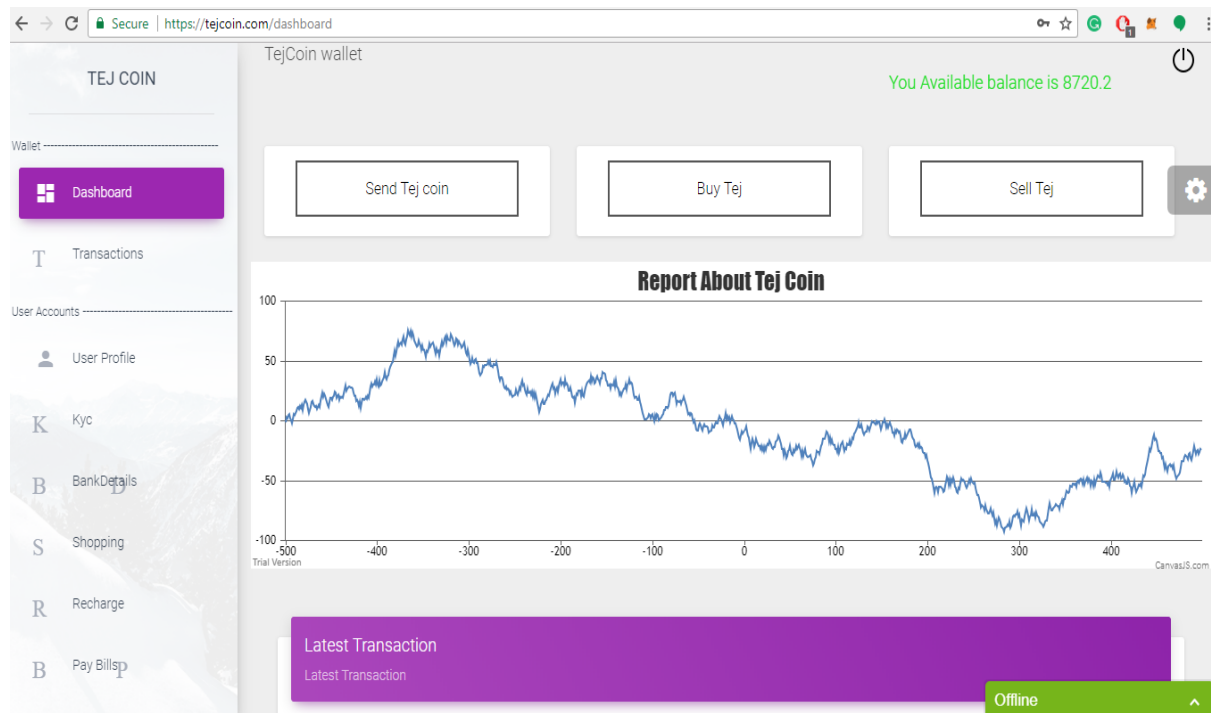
Secure | https://tejcoin.com/dashboard

TEJ COIN

Wallet

Dashboard

T Transactions

User Accounts

User Profile

K Kyc

B BankDetails

S Shopping

R Recharge

B Pay Bills

TejCoin wallet

You Available balance is 8720.2

Send Tej coin

Buy Tej

Sell Tej

Report About Tej Coin

| 100 |
|---|
| 50 |
| 0 |
| -50 |
| -100 |

-500 -400 -300 -200 -100 0 100 200 300 400

Trial Version

CanvasJS.com

Latest Transaction

Latest Transaction

Offline